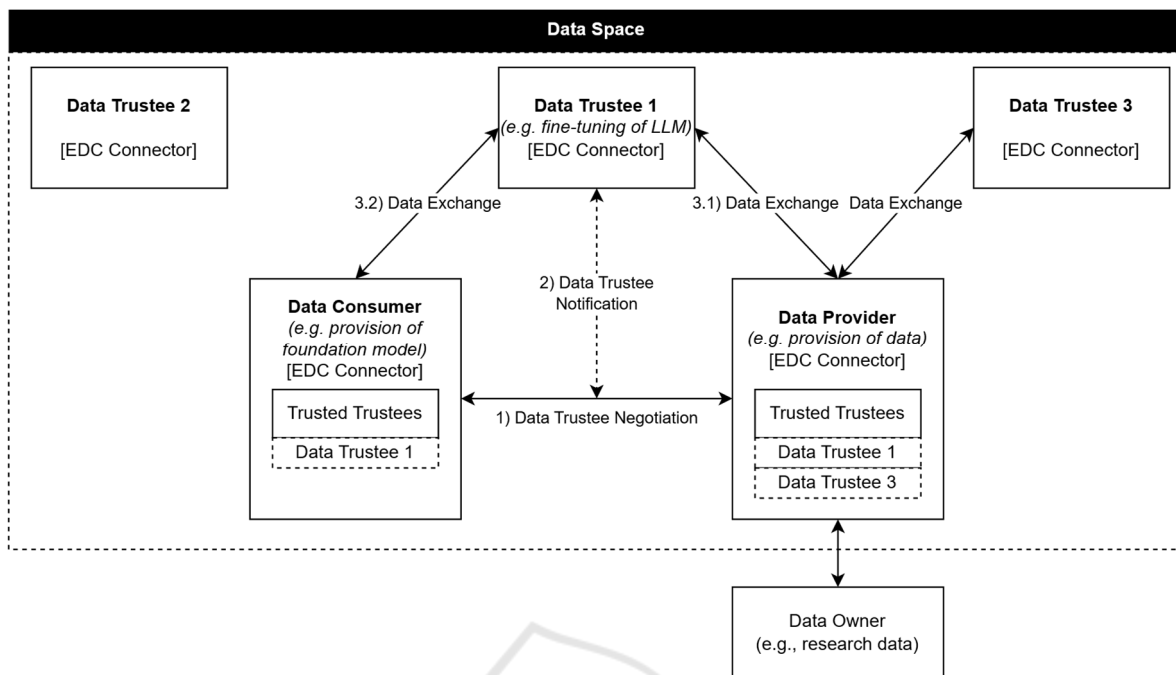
Data Space

Data Trustee 2
[EDC Connector]

Data Trustee 1
(e.g. fine-tuning of LLM)
[EDC Connector]

Data Trustee 3
[EDC Connector]

3.2) Data Exchange

3.1) Data Exchange

Data Exchange

2) Data Trustee Notification

Data Consumer
(e.g. provision of foundation model)
[EDC Connector]

Trusted Trustees

Data Trustee 1

1) Data Trustee Negotiation

Data Provider
(e.g. provision of data)
[EDC Connector]

Trusted Trustees

Data Trustee 1

Data Trustee 3

Data Owner
(e.g., research data)